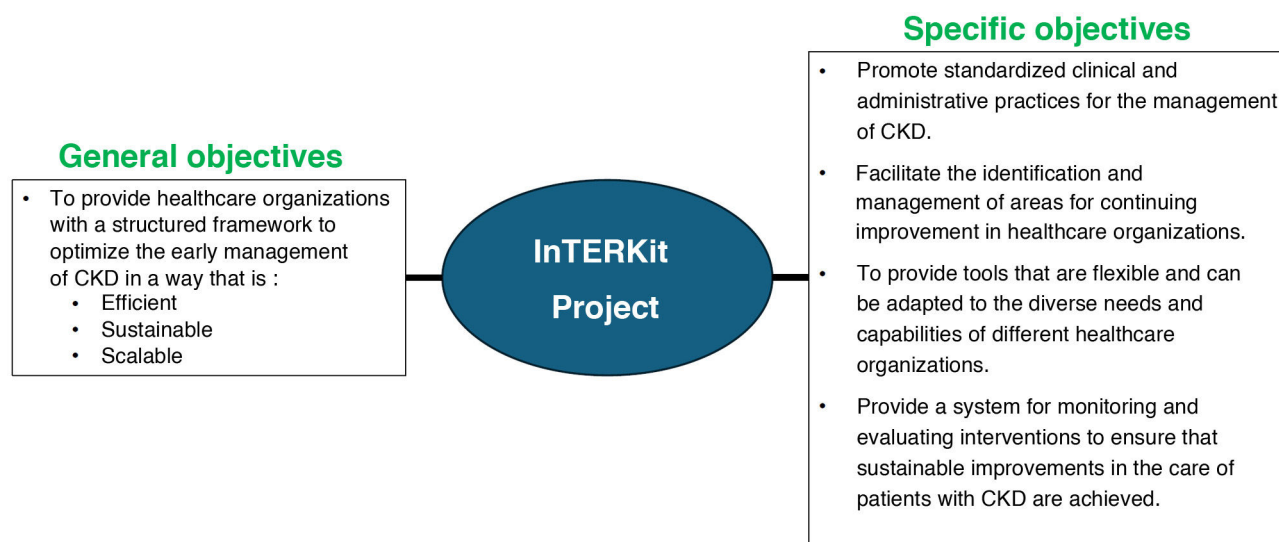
General objectives

- To provide healthcare organizations with a structured framework to optimize the early management of CKD in a way that is :
  - Efficient
  - Sustainable
  - Scalable

InTERKit Project

Specific objectives

- Promote standardized clinical and administrative practices for the management of CKD.
- Facilitate the identification and management of areas for continuing improvement in healthcare organizations.
- To provide tools that are flexible and can be adapted to the diverse needs and capabilities of different healthcare organizations.
- Provide a system for monitoring and evaluating interventions to ensure that sustainable improvements in the care of patients with CKD are achieved.